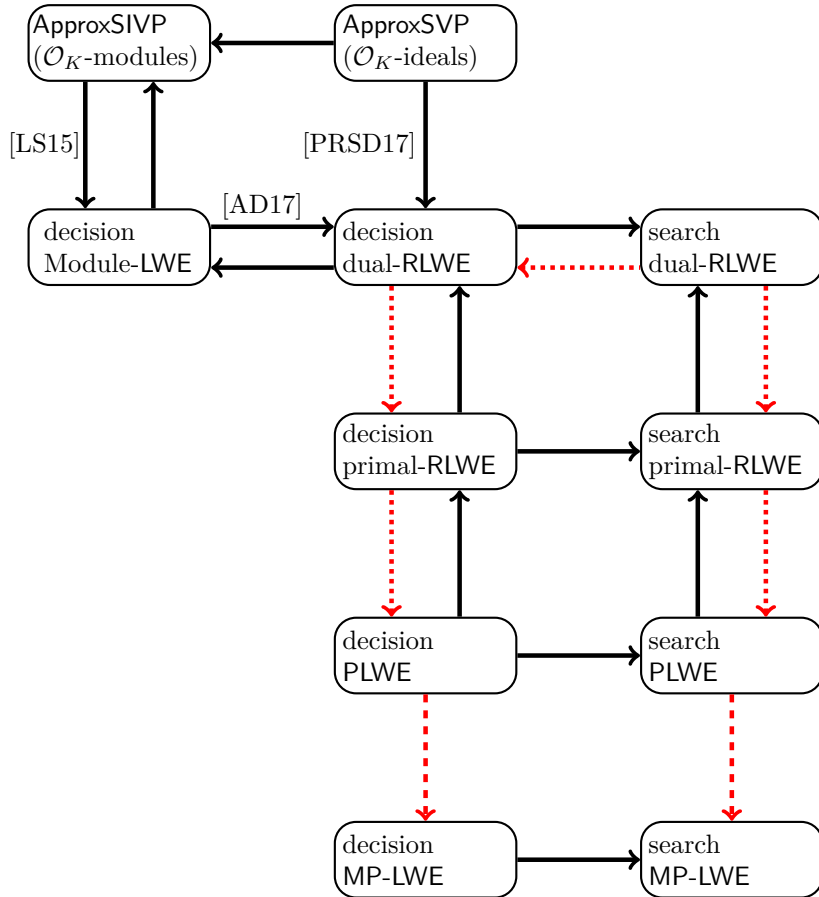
ApproxSIVP
($\mathcal{O}_K$-modules)

ApproxSVP
($\mathcal{O}_K$-ideals)

[LS15]

[PRSD17]

[AD17]

decision
Module-LWE

decision
dual-RLWE

search
dual-RLWE

decision
primal-RLWE

search
primal-RLWE

decision
PLWE

search
PLWE

decision
MP-LWE

search
MP-LWE